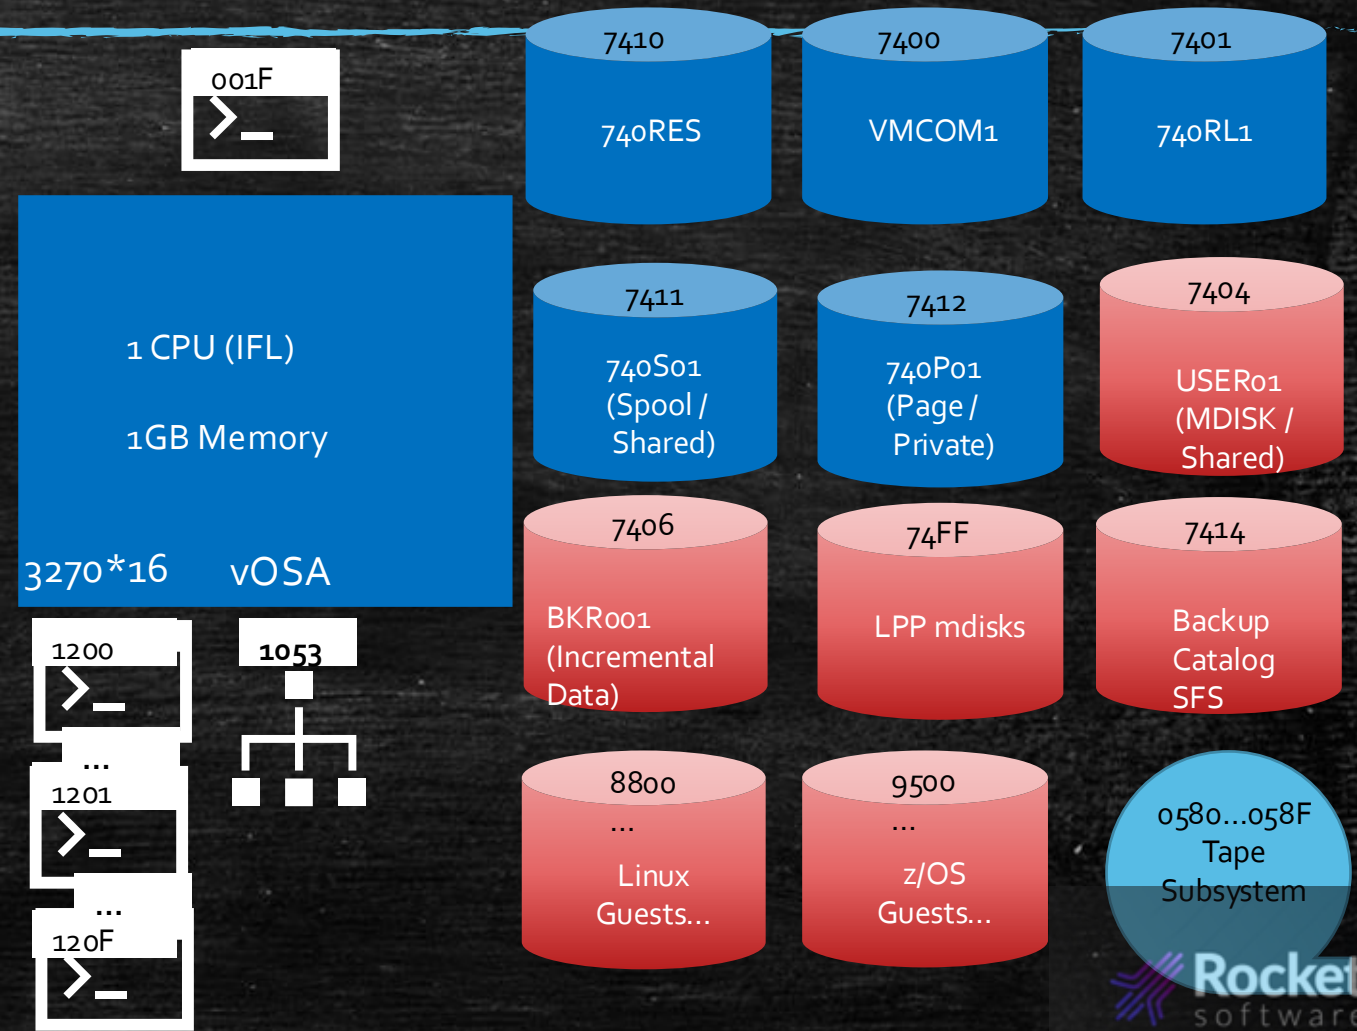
001F

1 CPU (IFL)

1GB Memory

3270*16 vOSA

1200

...

1201

...

120F

1053

7410

740RES

7400

VMCOM1

7401

740RL1

7411

740S01 (Spool / Shared)

7412

740P01 (Page / Private)

7404

USER01 (MDISK / Shared)

7406

BKR001 (Incremental Data)

74FF

LPP mdisks

7414

Backup Catalog SFS

8800

...

Linux Guests...

9500

...

z/OS Guests...

0580...058F Tape Subsystem

Rocket software